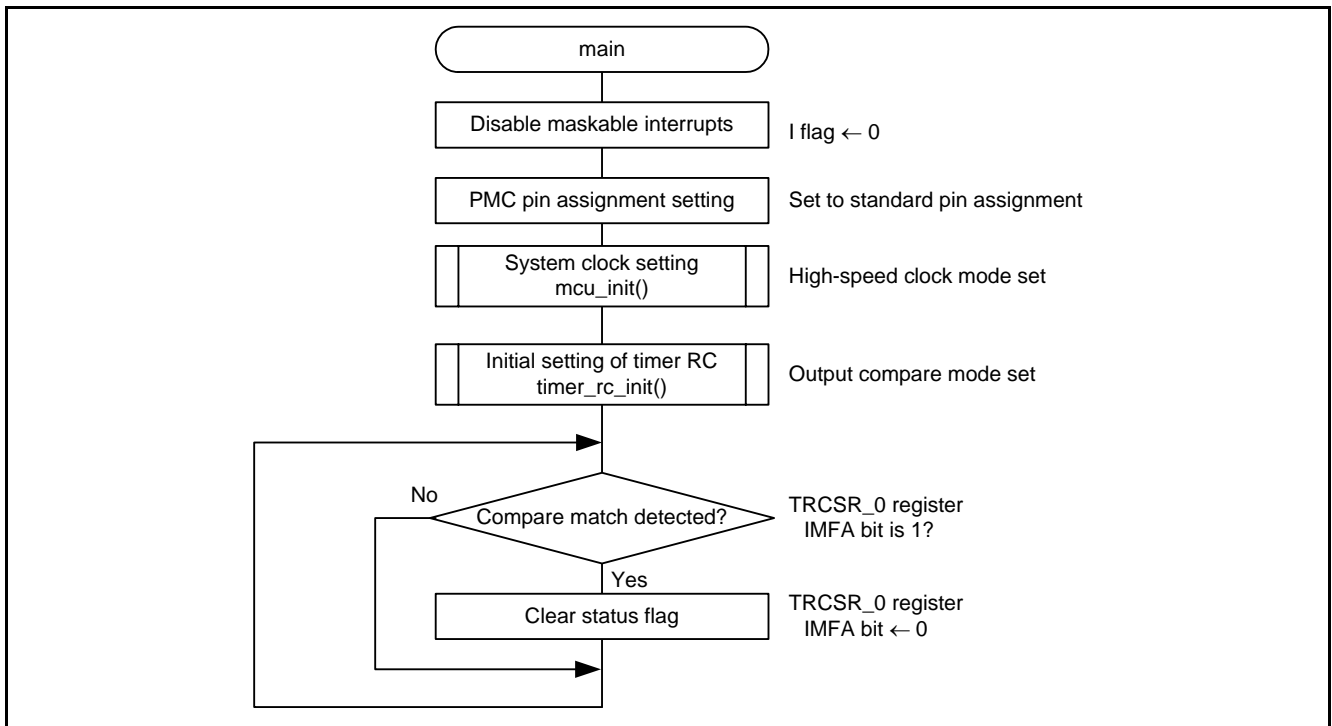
main

Disable maskable interrupts

I flag $\leftarrow$ 0

PMC pin assignment setting

Set to standard pin assignment

System clock setting
mcu_init()

High-speed clock mode set

Initial setting of timer RC
timer_rc_init()

Output compare mode set

No

Compare match detected?

TRCSR_0 register
IMFA bit is 1?

Yes

Clear status flag

TRCSR_0 register
IMFA bit $\leftarrow$ 0